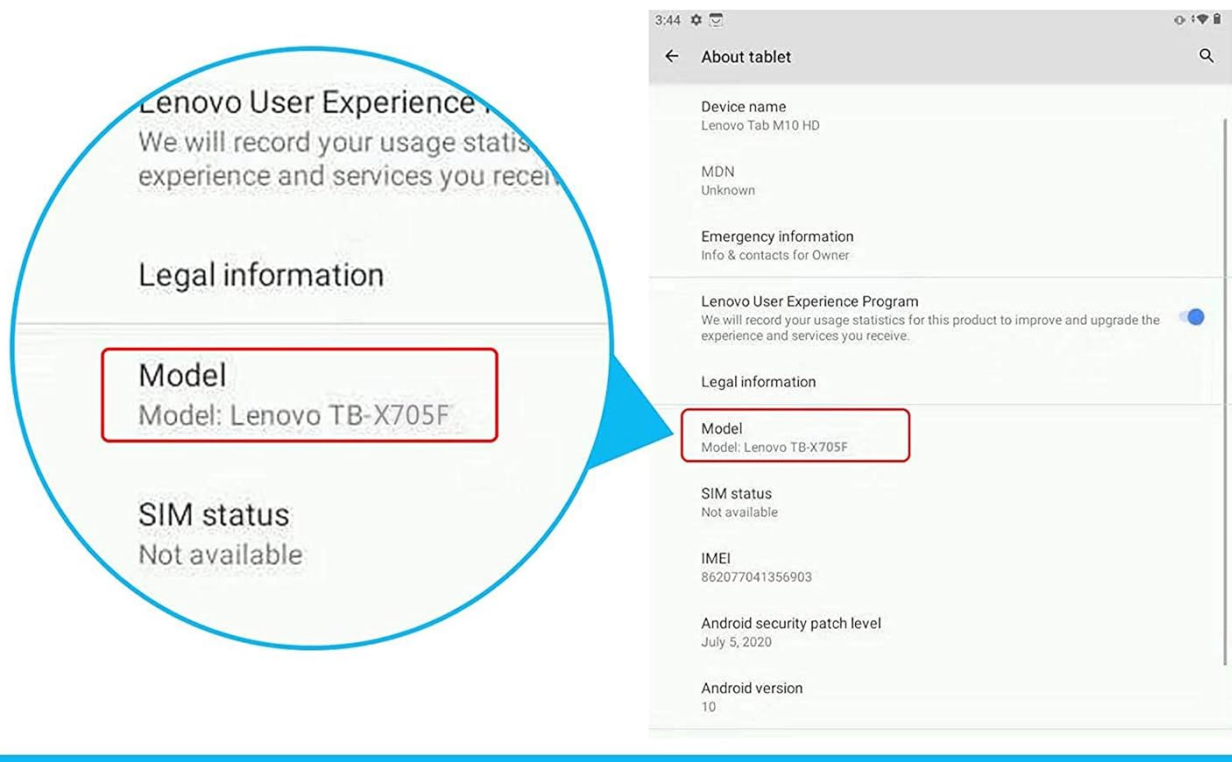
Lenovo User Experience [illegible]
We will record your usage statis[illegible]
experience and services you recei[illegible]

Legal information

Model
Model: Lenovo TB-X705F

SIM status
Not available

3:44

About tablet

Device name
Lenovo Tab M10 HD

MDN
Unknown

Emergency information
Info & contacts for Owner

Lenovo User Experience Program
We will record your usage statistics for this product to improve and upgrade the experience and services you receive.

Legal information

Model
Model: Lenovo TB-X705F

SIM status
Not available

IMEI
862077041356903

Android security patch level
July 5, 2020

Android version
10